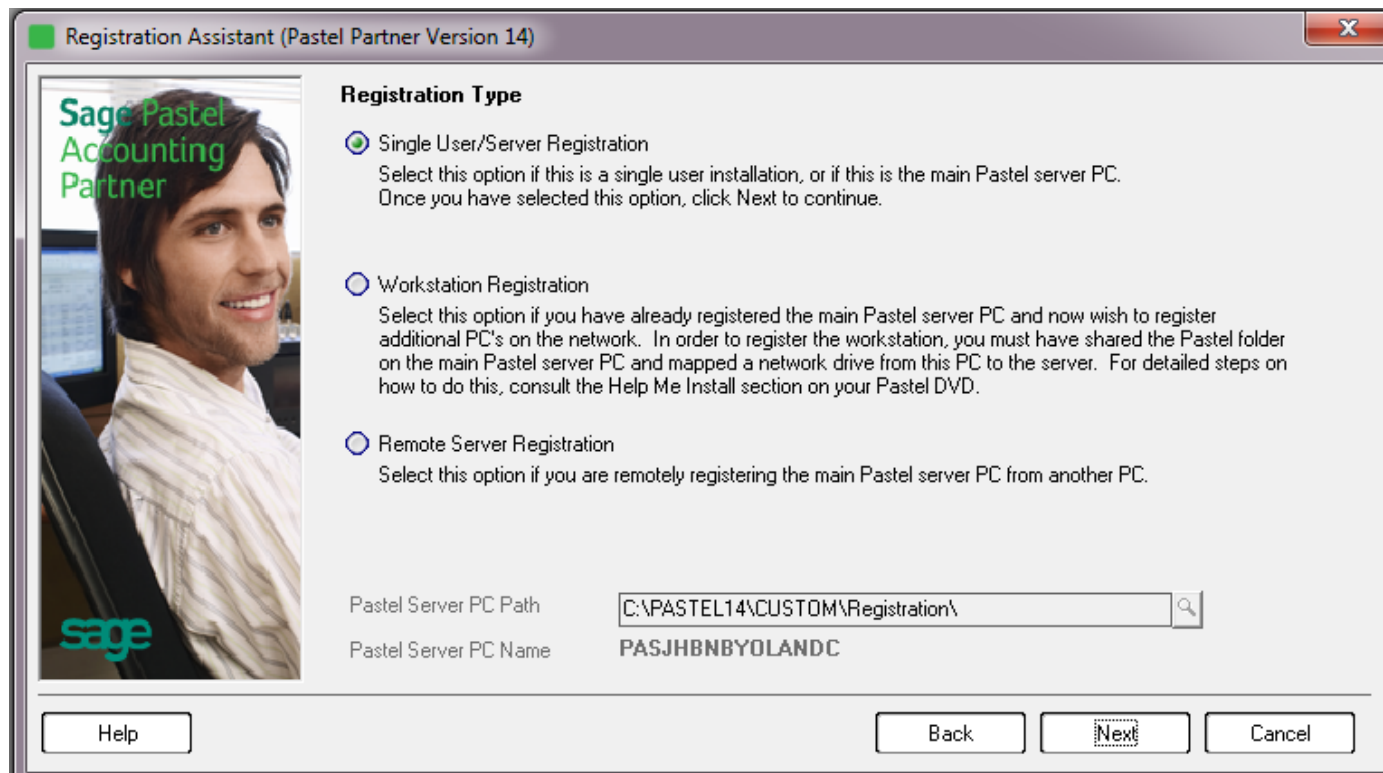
Registration Assistant (Pastel Partner Version 14)

Sage Pastel Accounting Partner

Registration Type

Single User/Server Registration

Select this option if this is a single user installation, or if this is the main Pastel server PC. Once you have selected this option, click Next to continue.

Workstation Registration

Select this option if you have already registered the main Pastel server PC and now wish to register additional PC's on the network. In order to register the workstation, you must have shared the Pastel folder on the main Pastel server PC and mapped a network drive from this PC to the server. For detailed steps on how to do this, consult the Help Me Install section on your Pastel DVD.

Remote Server Registration

Select this option if you are remotely registering the main Pastel server PC from another PC.

sage

Pastel Server PC Path C:\PASTEL14\CUSTOM\Registration\

Pastel Server PC Name PASJHBNBYOLANDC

Help

Back

Next

Cancel